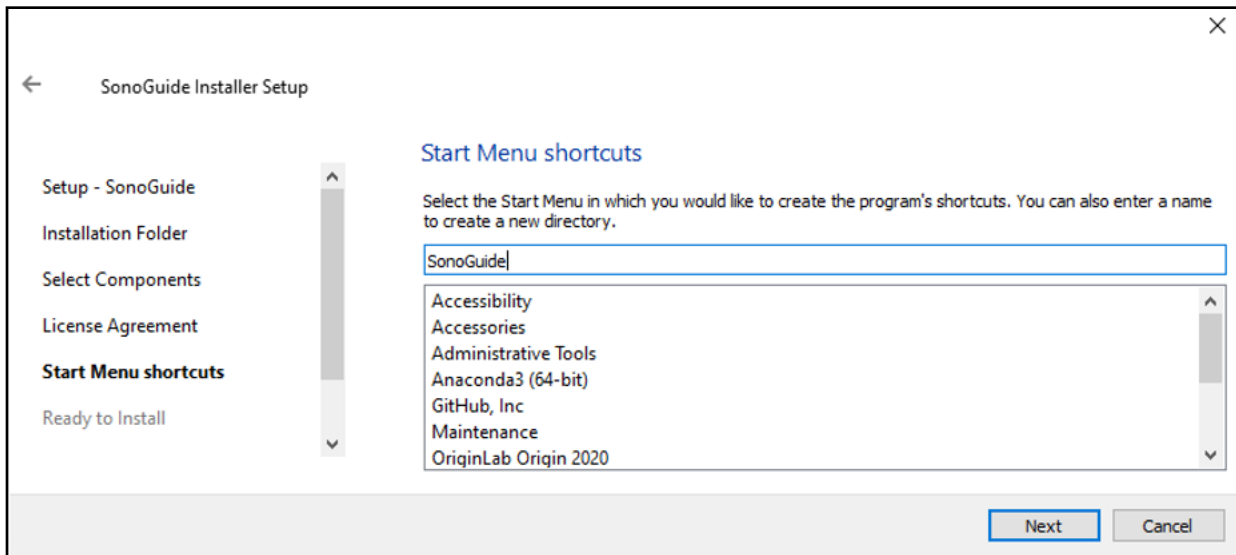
SonoGuide Installer Setup

Setup - SonoGuide
Installation Folder
Select Components
License Agreement
Start Menu shortcuts
Ready to Install

Start Menu shortcuts

Select the Start Menu in which you would like to create the program's shortcuts. You can also enter a name to create a new directory.

SonoGuide

Accessibility
Accessories
Administrative Tools
Anaconda3 (64-bit)
GitHub, Inc
Maintenance
OriginLab Origin 2020

Next
Cancel